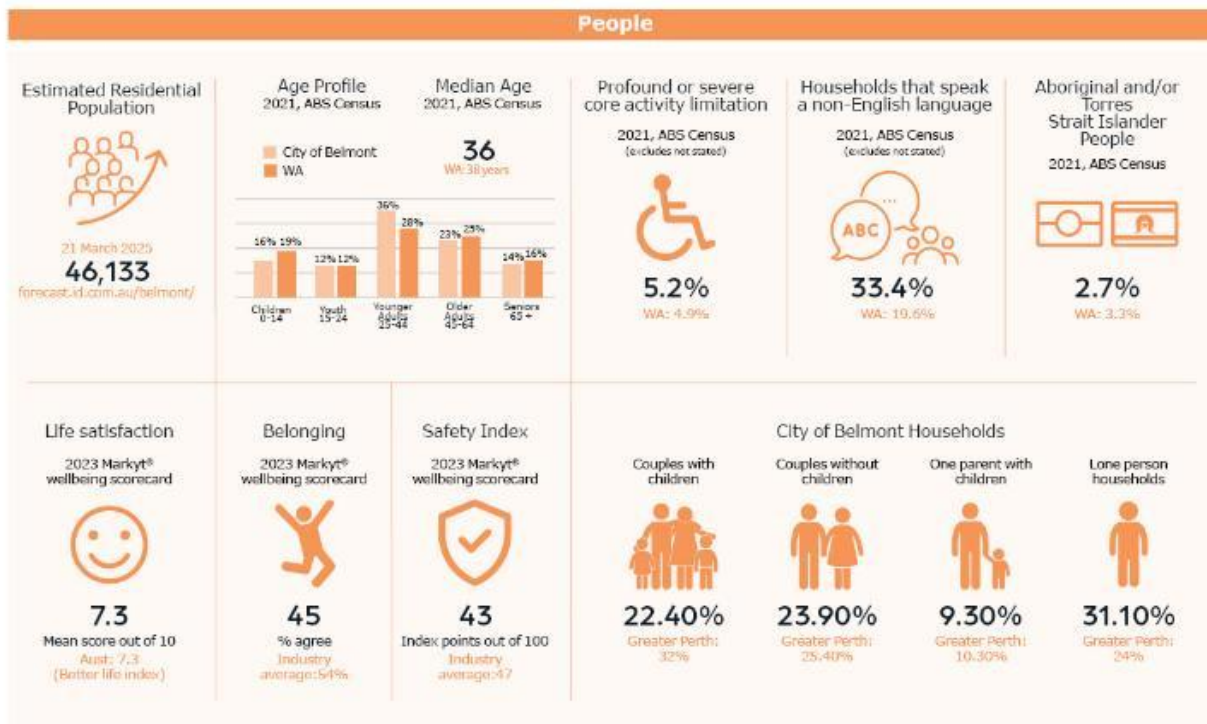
People

Estimated Residential Population

21 March 2025
46,133
forecast.id.com.au/belmont/

Age Profile
2021, ABS Census

City of Belmont
WA

| | City of Belmont | WA |
|---|---|---|
| Children 0-14 | 16% | 19% |
| Youth 15-24 | 12% | 12% |
| Younger Adults 25-44 | 36% | 28% |
| Older Adults 45-64 | 23% | 25% |
| Seniors 65 + | 14% | 16% |

Median Age
2021, ABS Census
36
WA: 38years

Profound or severe core activity limitation
2021, ABS Census
(excludes not stated)
5.2%
WA: 4.9%

Households that speak a non-English language
2021, ABS Census
(excludes not stated)
ABC
33.4%
WA: 19.6%

Aboriginal and/or Torres Strait Islander People
2021, ABS Census
2.7%
WA: 3.3%

Life satisfaction
2023 Markyt® wellbeing scorecard
7.3
Mean score out of 10
Aust: 7.3
(Better life index)

Belonging
2023 Markyt® wellbeing scorecard
45
% agree
Industry average:54%

Safety Index
2023 Markyt® wellbeing scorecard
43
Index points out of 100
Industry average:47

City of Belmont Households

Couples with children
22.40%
Greater Perth: 32%

Couples without children
23.90%
Greater Perth: 25.40%

One parent with children
9.30%
Greater Perth: 10.30%

Lone person households
31.10%
Greater Perth: 24%